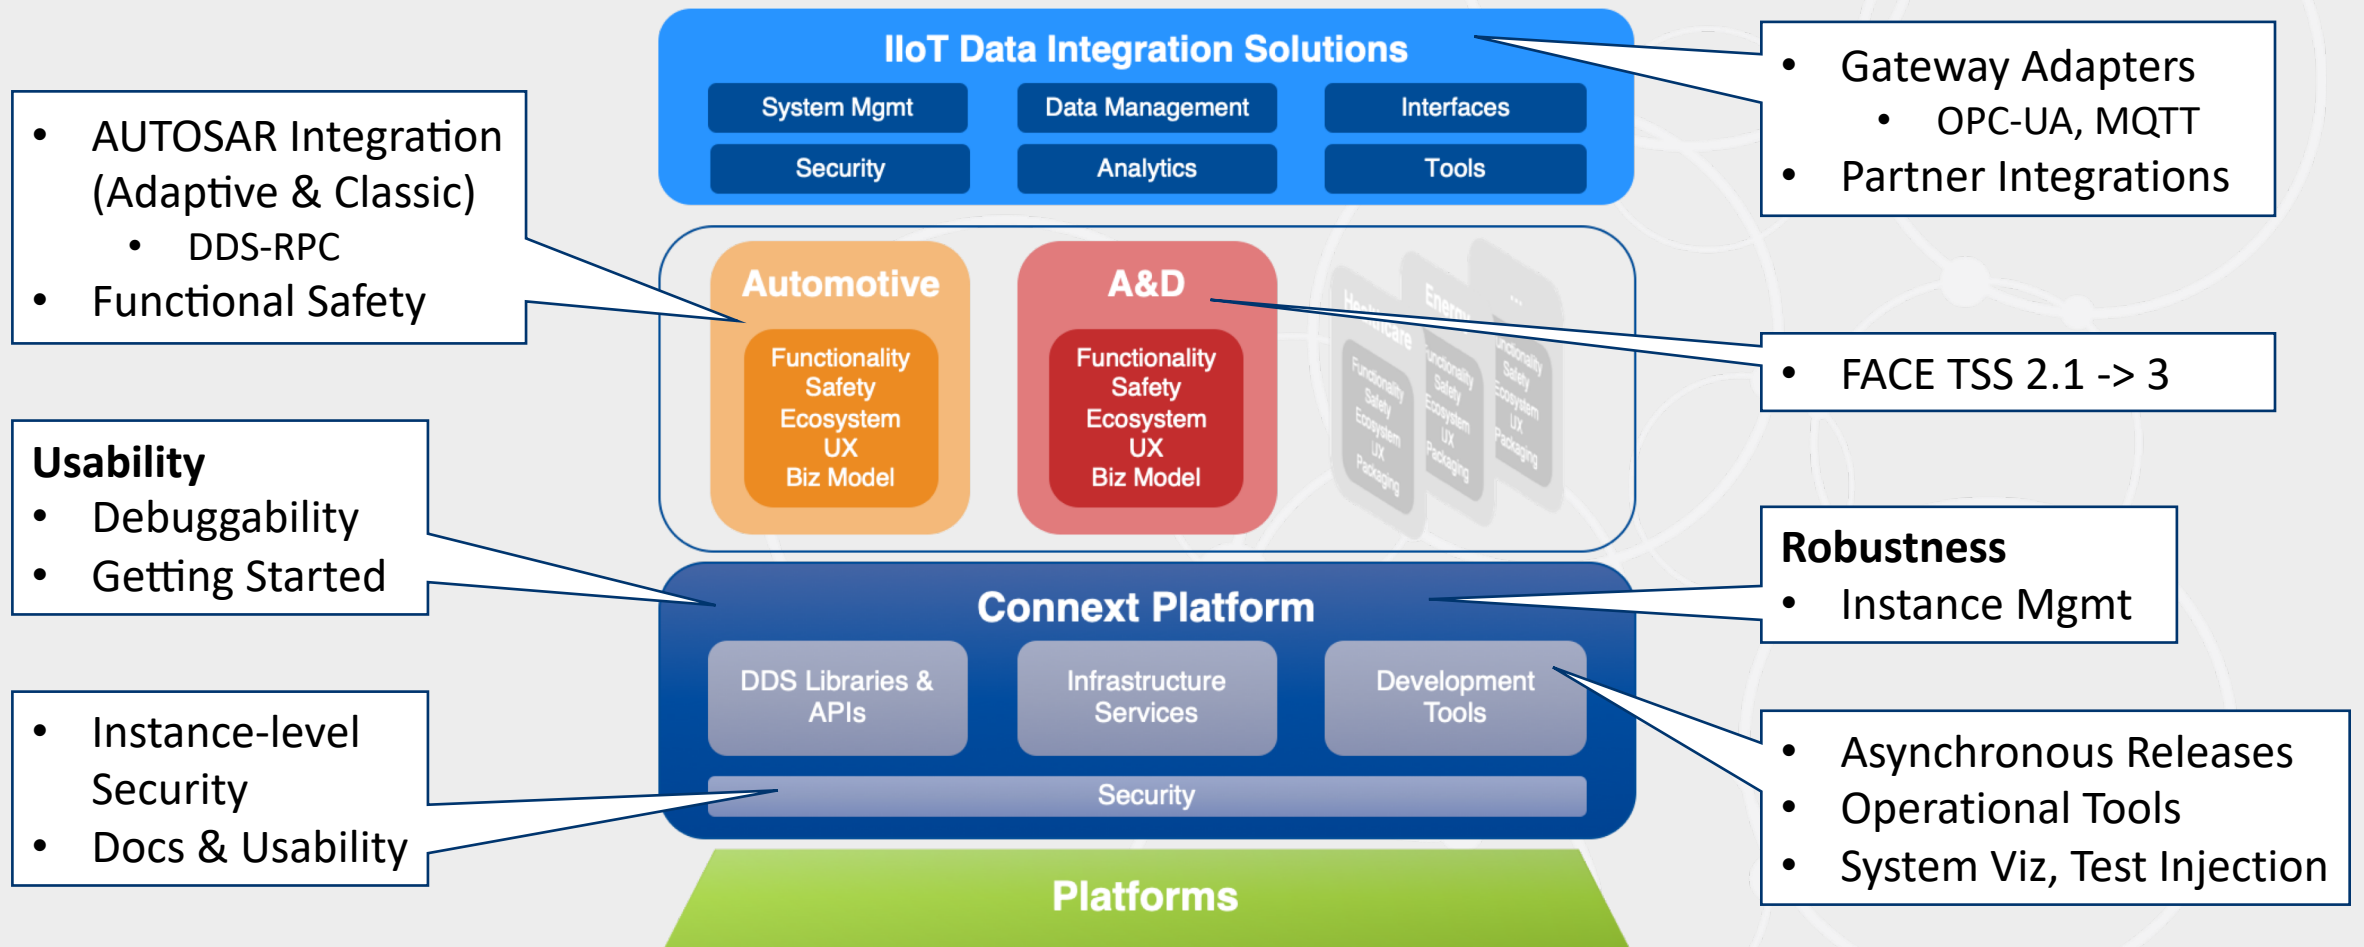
IIoT Data Integration Solutions

System Mgmt | Data Management | Interfaces
Security | Analytics | Tools

Automotive
Functionality
Safety
Ecosystem
UX
Biz Model

A&D
Functionality
Safety
Ecosystem
UX
Biz Model

Healthcare
Functionality
Safety
Ecosystem
UX
Packaging

Energy
Functionality
Safety
Ecosystem
UX
Packaging

...
Functionality
Safety
Ecosystem
UX
Packaging

Connext Platform

DDS Libraries & APIs
Infrastructure Services
Development Tools
Security

Platforms

• AUTOSAR Integration (Adaptive & Classic)
  • DDS-RPC
• Functional Safety

Usability
• Debuggability
• Getting Started

• Instance-level Security
• Docs & Usability

• Gateway Adapters
  • OPC-UA, MQTT
• Partner Integrations

• FACE TSS 2.1 -> 3

Robustness
• Instance Mgmt

• Asynchronous Releases
• Operational Tools
• System Viz, Test Injection